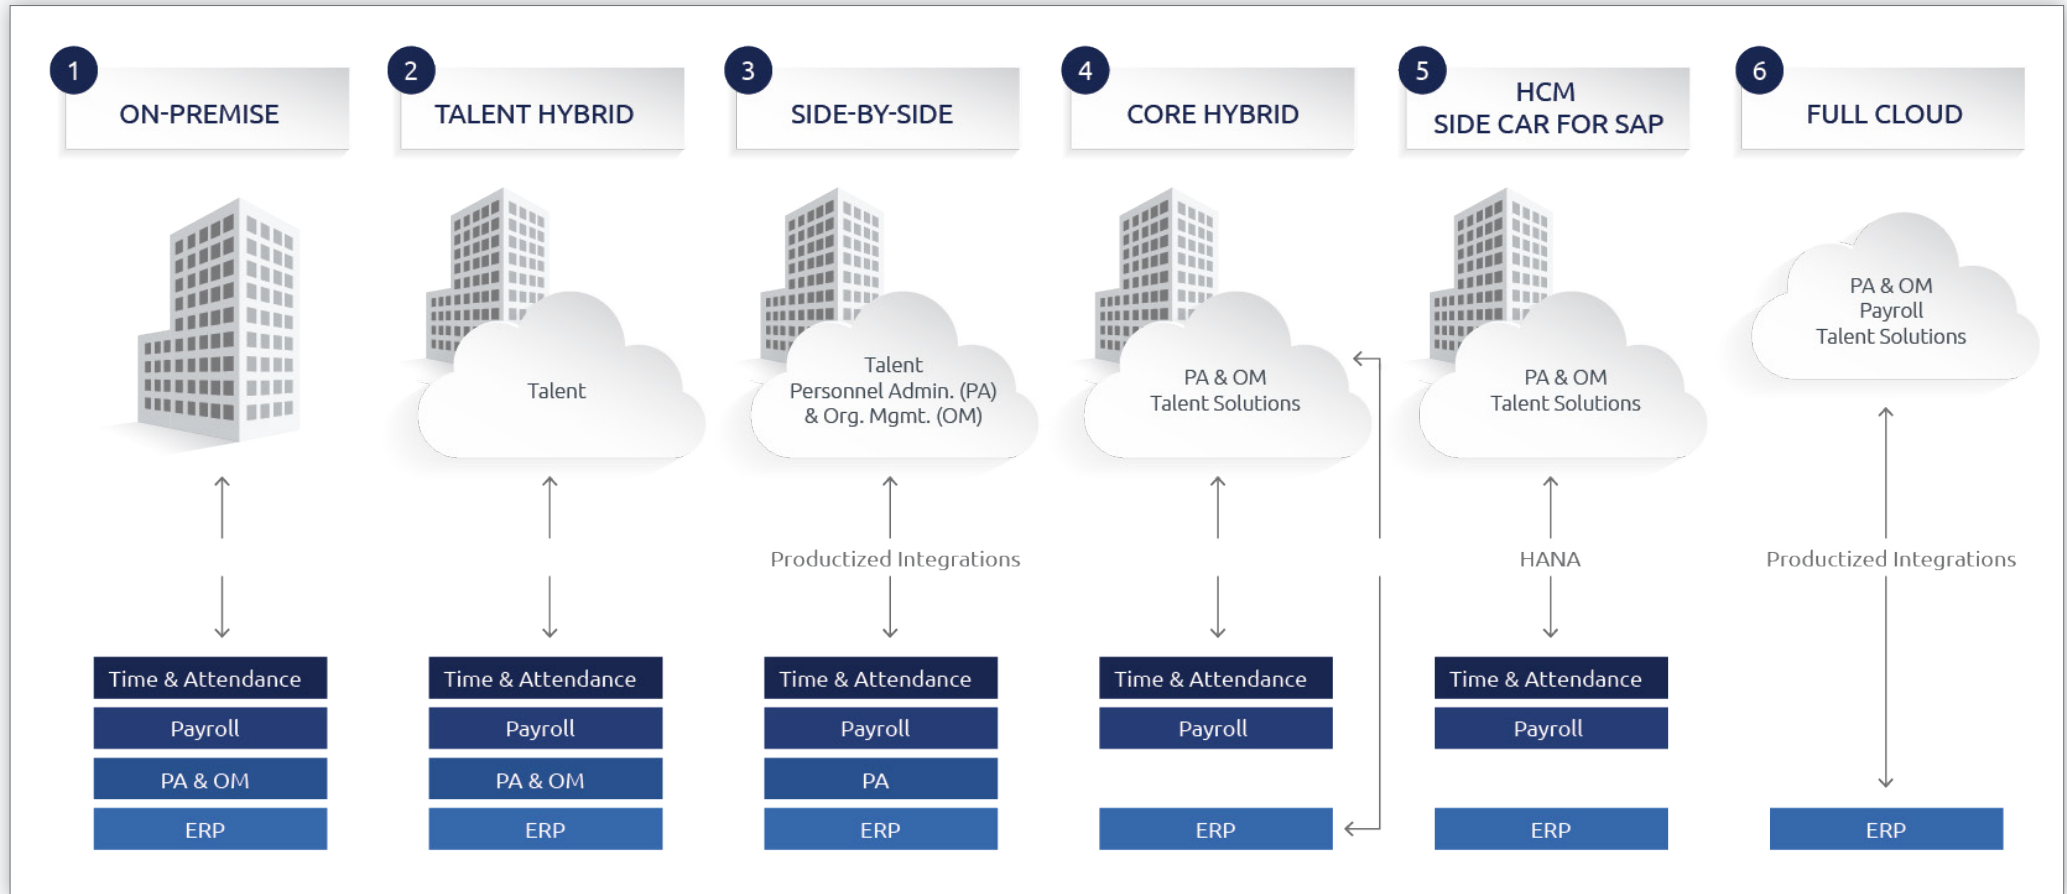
1 ON-PREMISE

Time & Attendance
Payroll
PA & OM
ERP

2 TALENT HYBRID

Talent

Time & Attendance
Payroll
PA & OM
ERP

3 SIDE-BY-SIDE

Talent
Personnel Admin. (PA)
& Org. Mgmt. (OM)

Productized Integrations

Time & Attendance
Payroll
PA
ERP

4 CORE HYBRID

PA & OM
Talent Solutions

Time & Attendance
Payroll
ERP

5 HCM SIDE CAR FOR SAP

PA & OM
Talent Solutions

HANA

Time & Attendance
Payroll
ERP

6 FULL CLOUD

PA & OM
Payroll
Talent Solutions

Productized Integrations

ERP